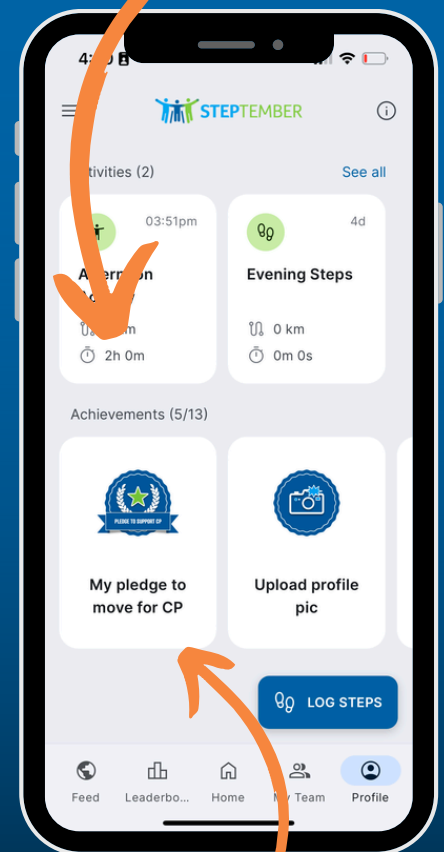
4:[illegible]

STEPTEMBER

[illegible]ctivities (2)
See all

03:51pm
A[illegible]n
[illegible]
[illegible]m
2h 0m

4d
Evening Steps
0 km
0m 0s

Achievements (5/13)

PLEDGE TO SUPPORT CP
My pledge to move for CP

Upload profile pic

LOG STEPS

Feed
Leaderbo...
Home
M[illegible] Team
Profile